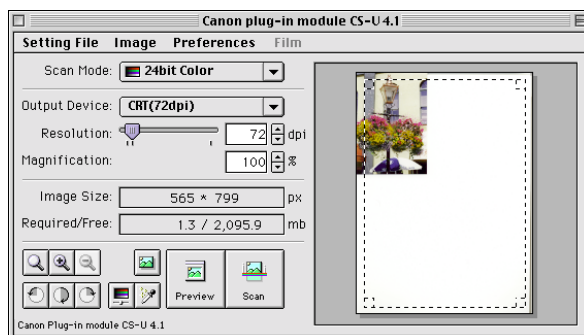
Canon plug-in module CS-U 4.1

Setting File Image Preferences Film

Scan Mode: 24bit Color

Output Device: CRT(72dpi)

Resolution: 72 dpi

Magnification: 100 %

Image Size: 565 * 799 px

Required/Free: 1.3 / 2,095.9 mb

Preview Scan

Canon Plug-in module CS-U 4.1